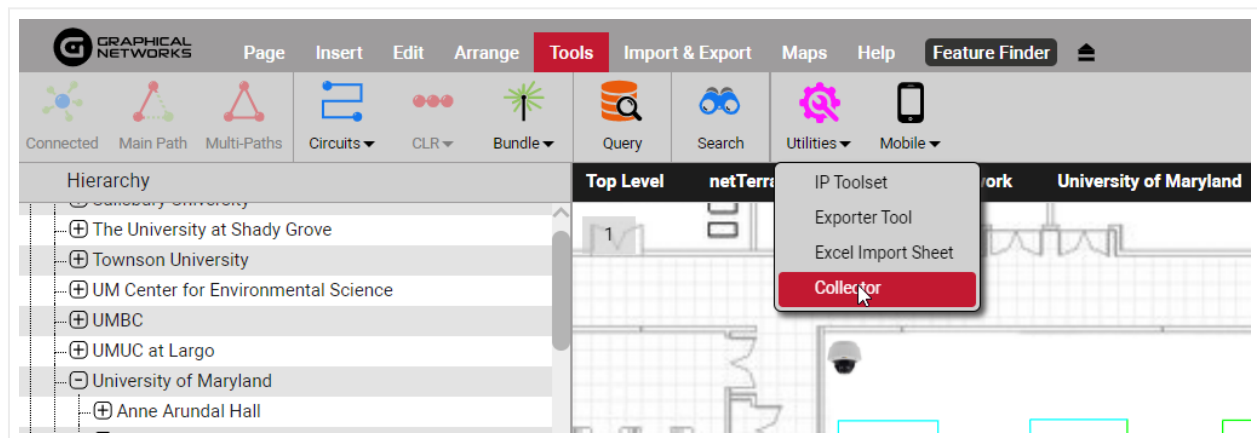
GRAPHICAL NETWORKS

Page Insert Edit Arrange Tools Import & Export Maps Help Feature Finder

Connected Main Path Multi-Paths Circuits CLR Bundle Query Search Utilities Mobile

Hierarchy

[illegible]
The University at Shady Grove
Townson University
UM Center for Environmental Science
UMBC
UMUC at Largo
University of Maryland
Anne Arundal Hall

Top Level netTerra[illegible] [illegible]work University of Maryland

IP Toolset
Exporter Tool
Excel Import Sheet
Collector

1